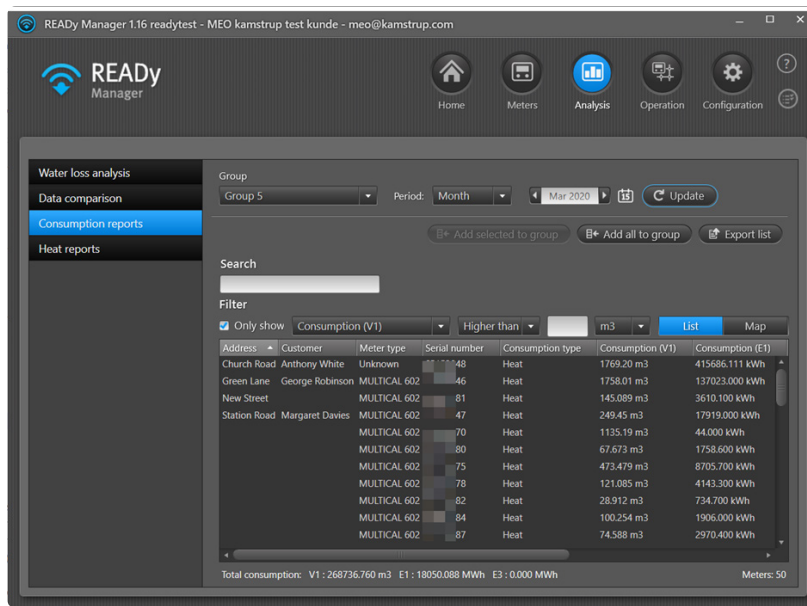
READy Manager 1.16 readytest - MEO kamstrup test kunde - meo@kamstrup.com

READy Manager

Home Meters Analysis Operation Configuration

Water loss analysis
Data comparison
Consumption reports
Heat reports

Group
Group 5
Period: Month
Mar 2020
Update

Add selected to group
Add all to group
Export list

Search

Filter
Only show Consumption (V1) Higher than m3
List Map

| Address | Customer | Meter type | Serial number | Consumption type | Consumption (V1) | Consumption (E1) |
|---|---|---|---|---|---|---|
| Church Road | Anthony White | Unknown | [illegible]48 | Heat | 1769.20 m3 | 415686.111 kWh |
| Green Lane | George Robinson | MULTICAL 602 | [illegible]46 | Heat | 1758.01 m3 | 137023.000 kWh |
| New Street | | MULTICAL 602 | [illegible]81 | Heat | 145.089 m3 | 3610.100 kWh |
| Station Road | Margaret Davies | MULTICAL 602 | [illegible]47 | Heat | 249.45 m3 | 17919.000 kWh |
| | | MULTICAL 602 | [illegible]70 | Heat | 1135.19 m3 | 44.000 kWh |
| | | MULTICAL 602 | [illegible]80 | Heat | 67.673 m3 | 1758.600 kWh |
| | | MULTICAL 602 | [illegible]75 | Heat | 473.479 m3 | 8705.700 kWh |
| | | MULTICAL 602 | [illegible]78 | Heat | 121.085 m3 | 4143.300 kWh |
| | | MULTICAL 602 | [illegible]82 | Heat | 28.912 m3 | 734.700 kWh |
| | | MULTICAL 602 | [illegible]84 | Heat | 100.254 m3 | 1906.000 kWh |
| | | MULTICAL 602 | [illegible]87 | Heat | 74.588 m3 | 2970.400 kWh |

Total consumption: V1 : 268736.760 m3 E1 : 18050.088 MWh E3 : 0.000 MWh
Meters: 50